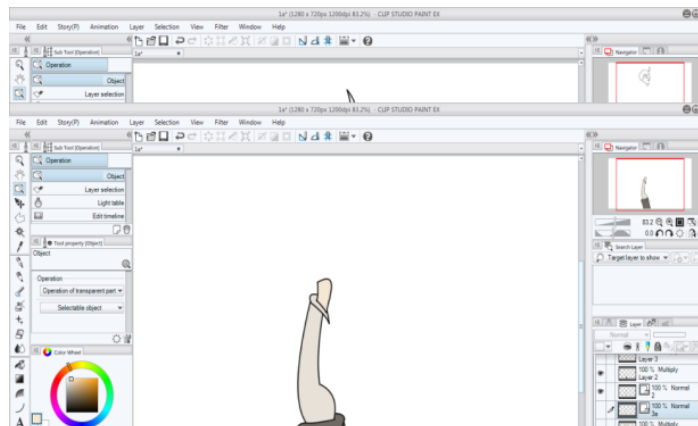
1a* (1280 x 720px 1200dpi 83.2%) - CLIP STUDIO PAINT EX

File Edit Story(P) Animation Layer Selection View Filter Window Help

Sub Tool [Operation]

Operation

Object

Layer selection

1a*

Navigator

1a* (1280 x 720px 1200dpi 83.2%) - CLIP STUDIO PAINT EX

File Edit Story(P) Animation Layer Selection View Filter Window Help

Sub Tool [Operation]

Operation

Object

Layer selection

Light table

Edit timeline

1a*

Navigator

83.2

0.0

Tool property [Object]

Object

Operation

Operation of transparent part

Selectable object

Search Layer

Target layer to show

Layer

Normal

Color Wheel

Layer 3

100 % Multiply Layer 2

100 % Normal 2

100 % Normal 3a

100 % Multiply